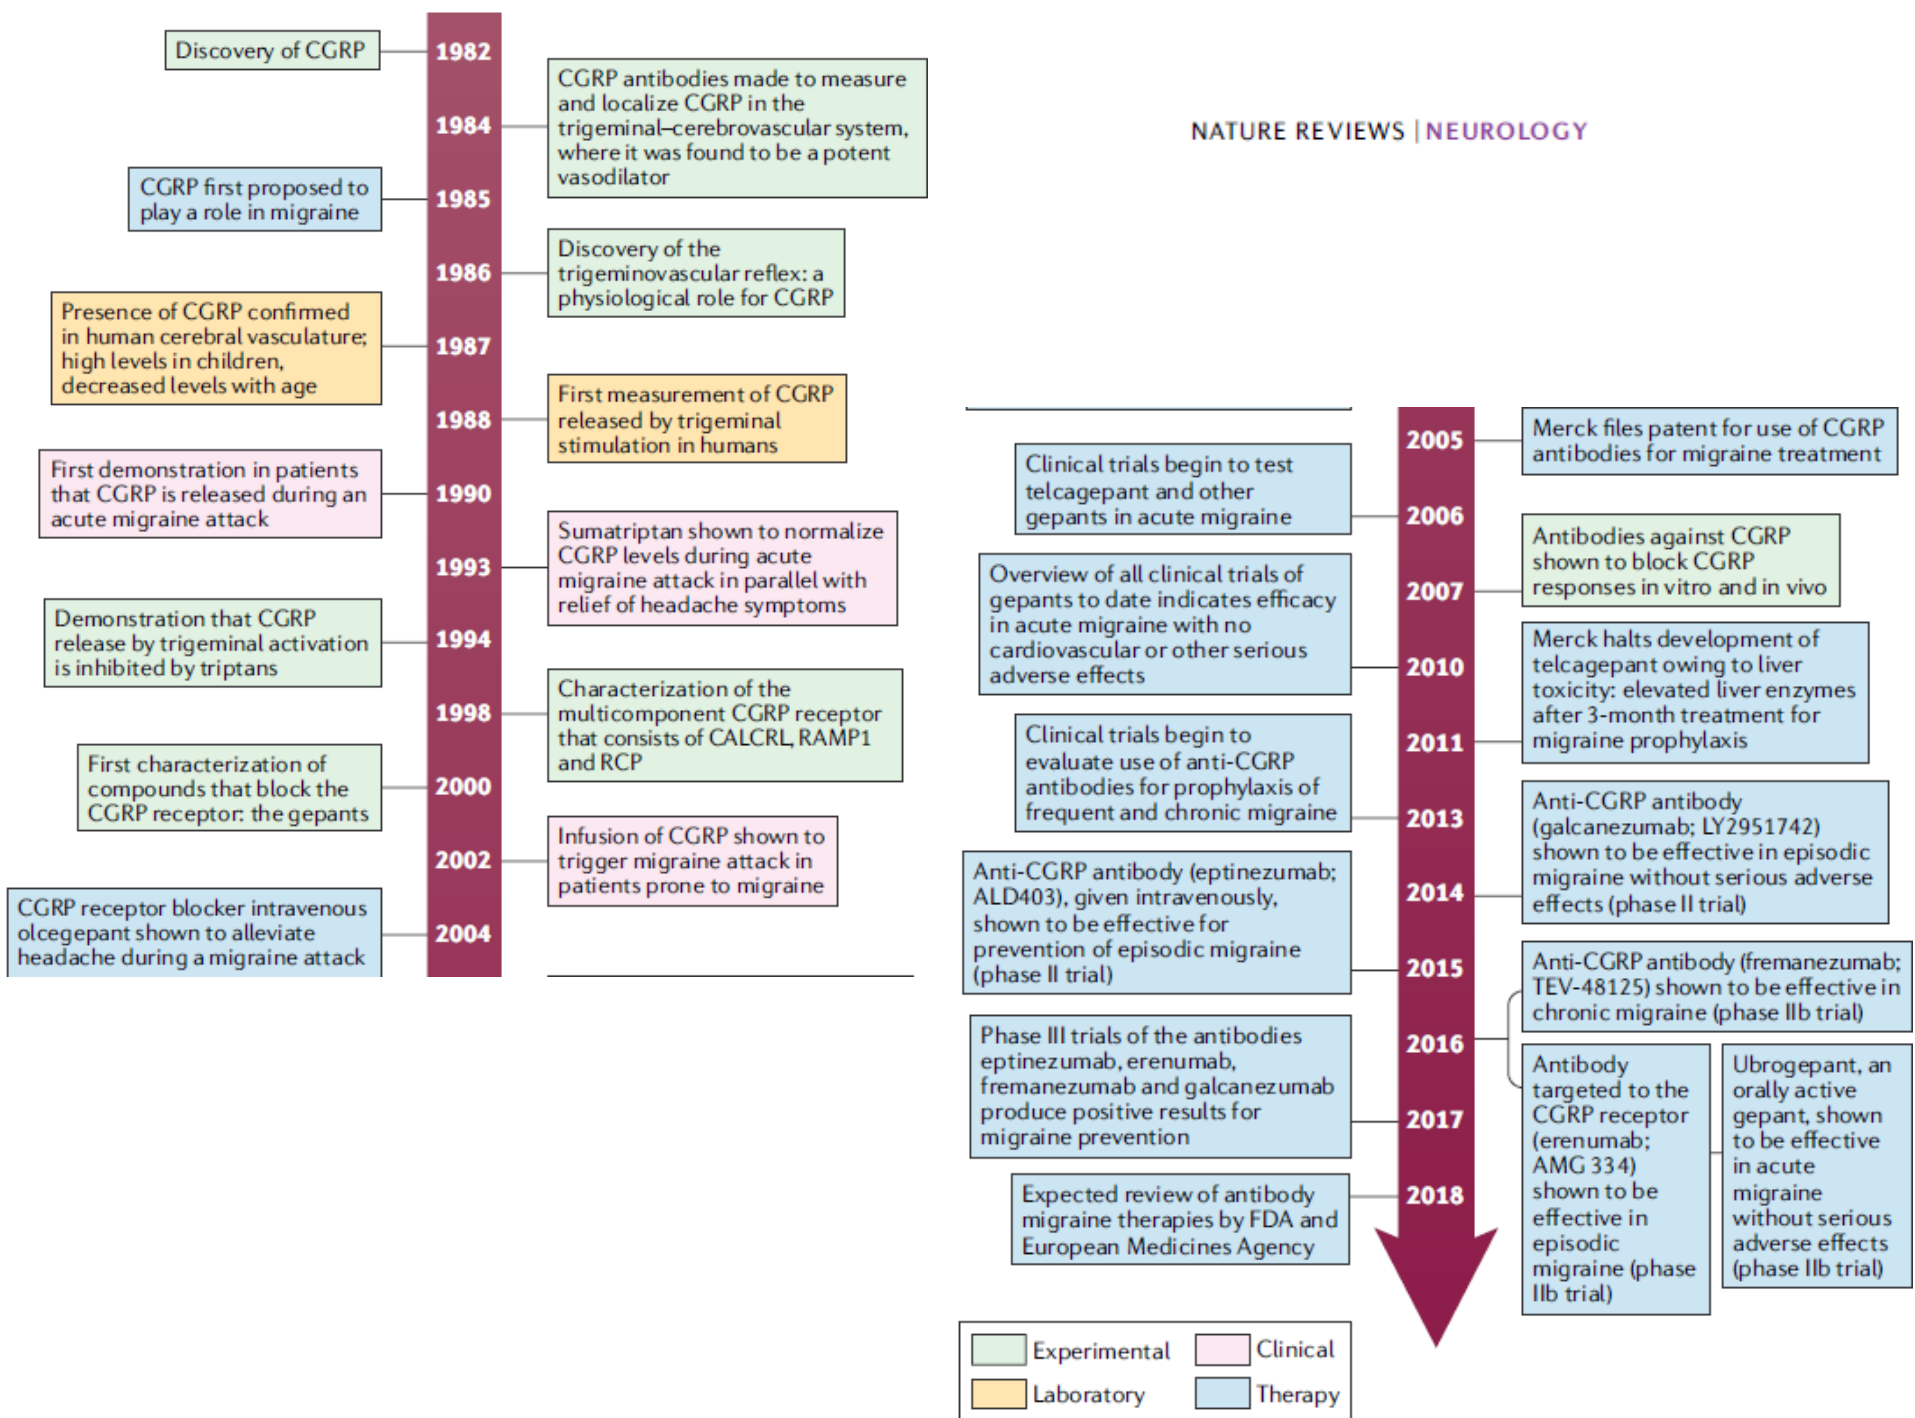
Discovery of CGRP

1982

CGRP antibodies made to measure and localize CGRP in the trigeminal–cerebrovascular system, where it was found to be a potent vasodilator

1984

NATURE REVIEWS | NEUROLOGY

CGRP first proposed to play a role in migraine

1985

Discovery of the trigeminovascular reflex: a physiological role for CGRP

1986

Presence of CGRP confirmed in human cerebral vasculature; high levels in children, decreased levels with age

1987

First measurement of CGRP released by trigeminal stimulation in humans

1988

First demonstration in patients that CGRP is released during an acute migraine attack

1990

Sumatriptan shown to normalize CGRP levels during acute migraine attack in parallel with relief of headache symptoms

1993

Demonstration that CGRP release by trigeminal activation is inhibited by triptans

1994

Characterization of the multicomponent CGRP receptor that consists of CALCRL, RAMP1 and RCP

1998

First characterization of compounds that block the CGRP receptor: the gepants

2000

Infusion of CGRP shown to trigger migraine attack in patients prone to migraine

2002

CGRP receptor blocker intravenous olcegepant shown to alleviate headache during a migraine attack

2004

2005

Merck files patent for use of CGRP antibodies for migraine treatment

Clinical trials begin to test telcagepant and other gepants in acute migraine

2006

Antibodies against CGRP shown to block CGRP responses in vitro and in vivo

2007

Overview of all clinical trials of gepants to date indicates efficacy in acute migraine with no cardiovascular or other serious adverse effects

2010

Merck halts development of telcagepant owing to liver toxicity: elevated liver enzymes after 3-month treatment for migraine prophylaxis

2011

Clinical trials begin to evaluate use of anti-CGRP antibodies for prophylaxis of frequent and chronic migraine

2013

Anti-CGRP antibody (galcanezumab; LY2951742) shown to be effective in episodic migraine without serious adverse effects (phase II trial)

Anti-CGRP antibody (eptinezumab; ALD403), given intravenously, shown to be effective for prevention of episodic migraine (phase II trial)

2014

2015

Anti-CGRP antibody (fremanezumab; TEV-48125) shown to be effective in chronic migraine (phase IIb trial)

2016

Phase III trials of the antibodies eptinezumab, erenumab, fremanezumab and galcanezumab produce positive results for migraine prevention

2017

Antibody targeted to the CGRP receptor (erenumab; AMG 334) shown to be effective in episodic migraine (phase IIb trial)

Ubrogepant, an orally active gepant, shown to be effective in acute migraine without serious adverse effects (phase IIb trial)

Expected review of antibody migraine therapies by FDA and European Medicines Agency

2018

Experimental
Clinical
Laboratory
Therapy